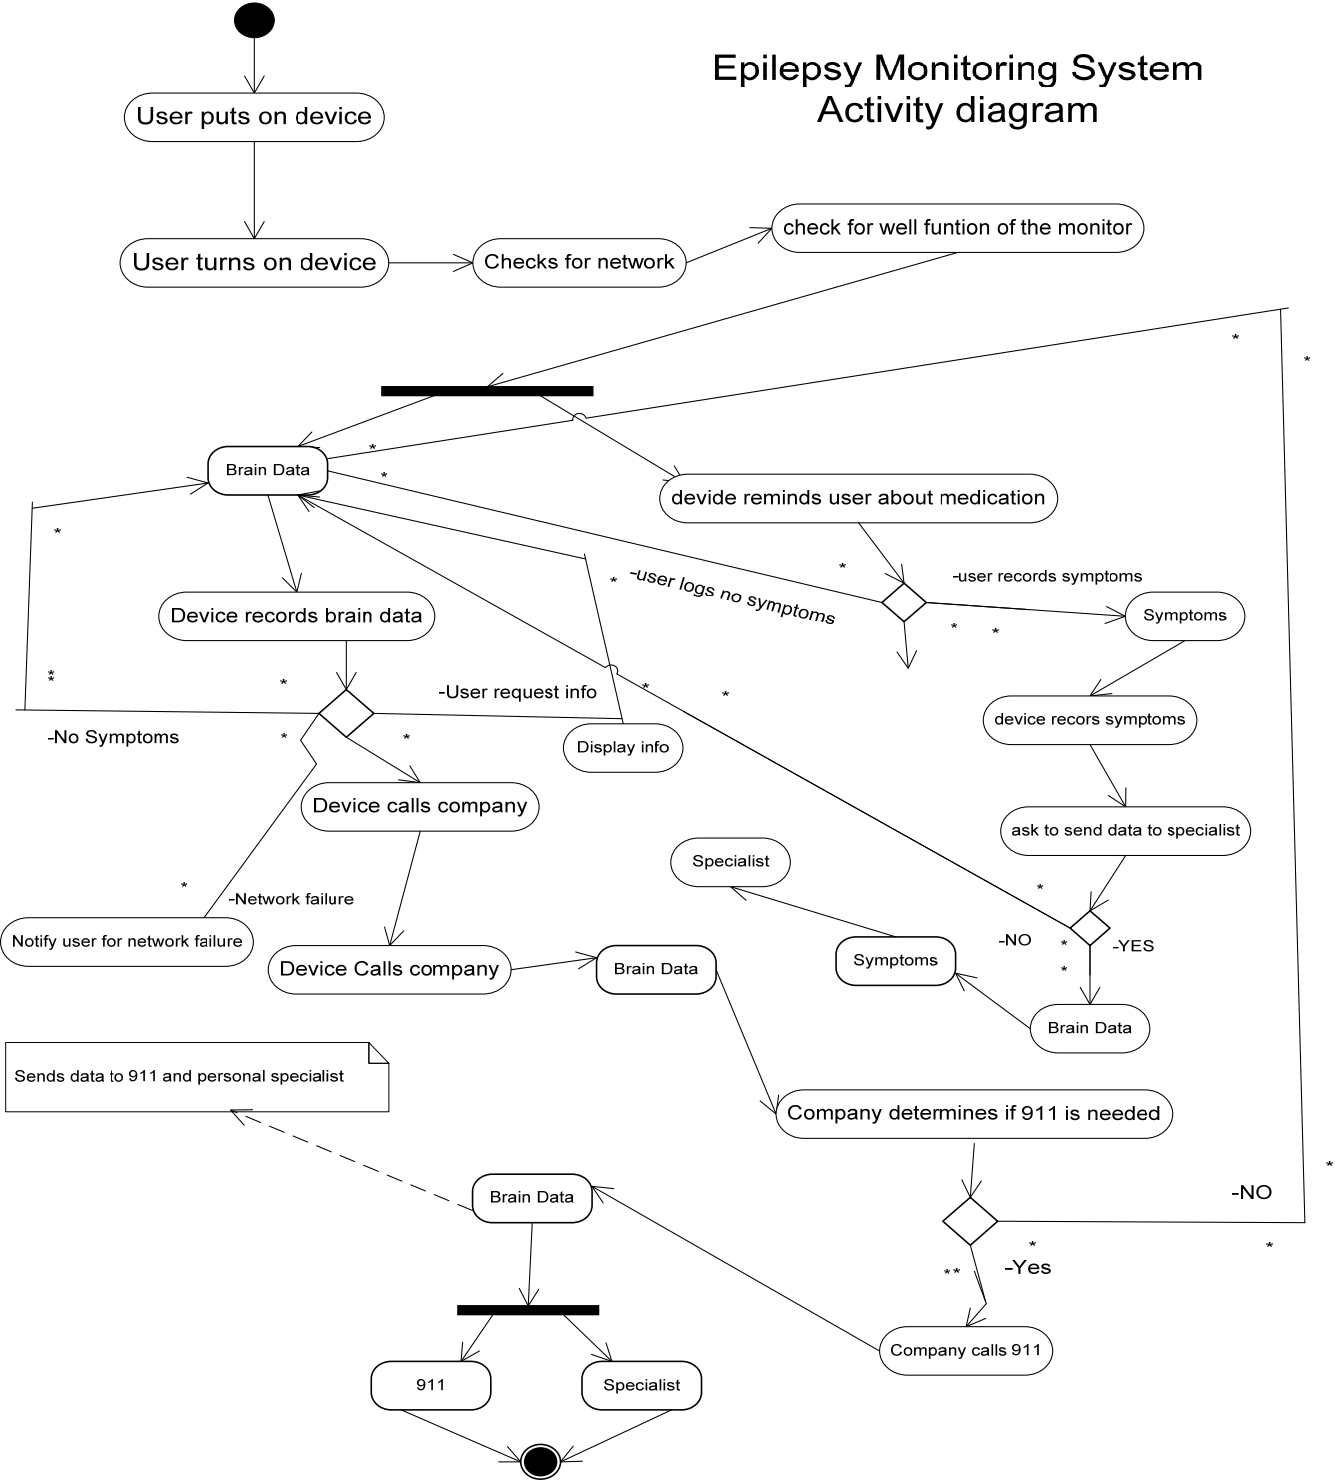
Epilepsy Monitoring System
Activity diagram

User puts on device

User turns on device

Checks for network

check for well funtion of the monitor

*

*

Brain Data

*

*

devide reminds user about medication

*

*

-user logs no symptoms

*

-user records symptoms

Symptoms

* *

Device records brain data

*
*

*

-User request info

*

*

-No Symptoms

*

*

Display info

device recors symptoms

Device calls company

ask to send data to specialist

Specialist

*

-Network failure

*

Notify user for network failure

-NO

*

-YES

Device Calls company

Brain Data

Symptoms

*

Brain Data

Sends data to 911 and personal specialist

Company determines if 911 is needed

*

-NO

Brain Data

*

*

**

-Yes

Company calls 911

911

Specialist